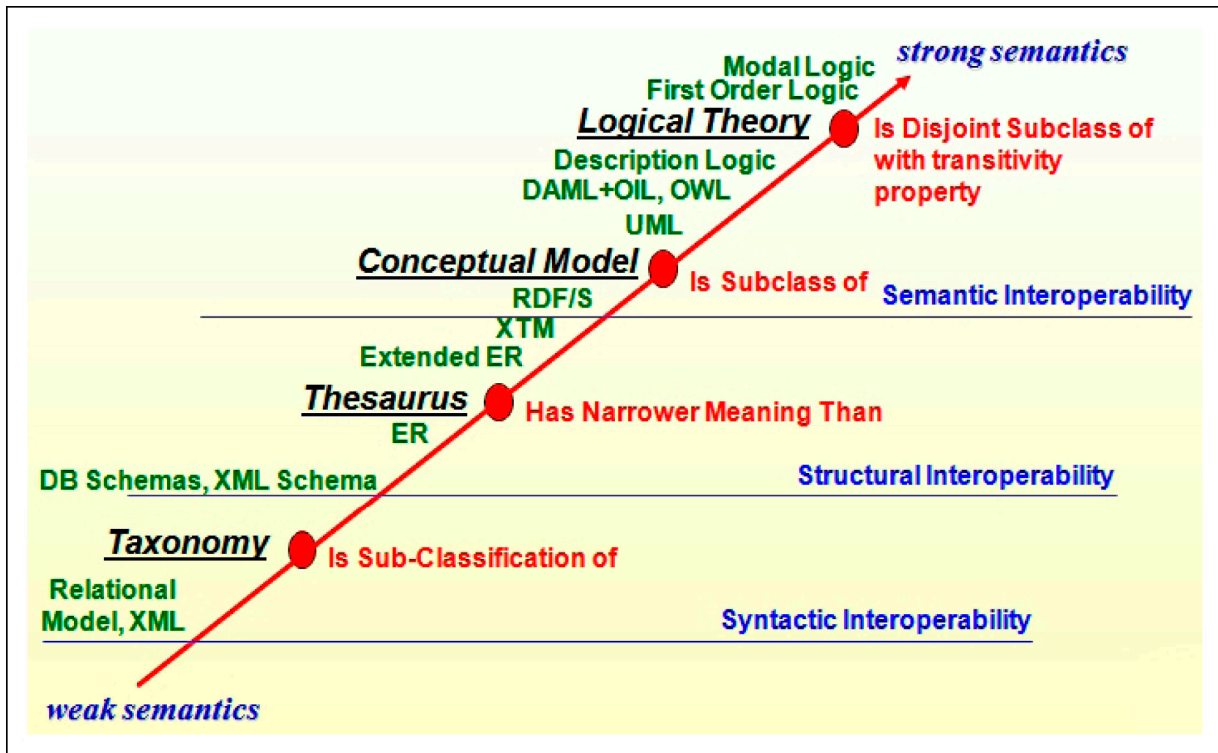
strong semantics

Modal Logic
First Order Logic

Logical Theory

Is Disjoint Subclass of with transitivity property

Description Logic
DAML+OIL, OWL
UML

Conceptual Model

Is Subclass of

Semantic Interoperability

RDF/S
XTM
Extended ER

Thesaurus

Has Narrower Meaning Than

ER

DB Schemas, XML Schema

Structural Interoperability

Taxonomy

Is Sub-Classification of

Relational Model, XML

Syntactic Interoperability

weak semantics